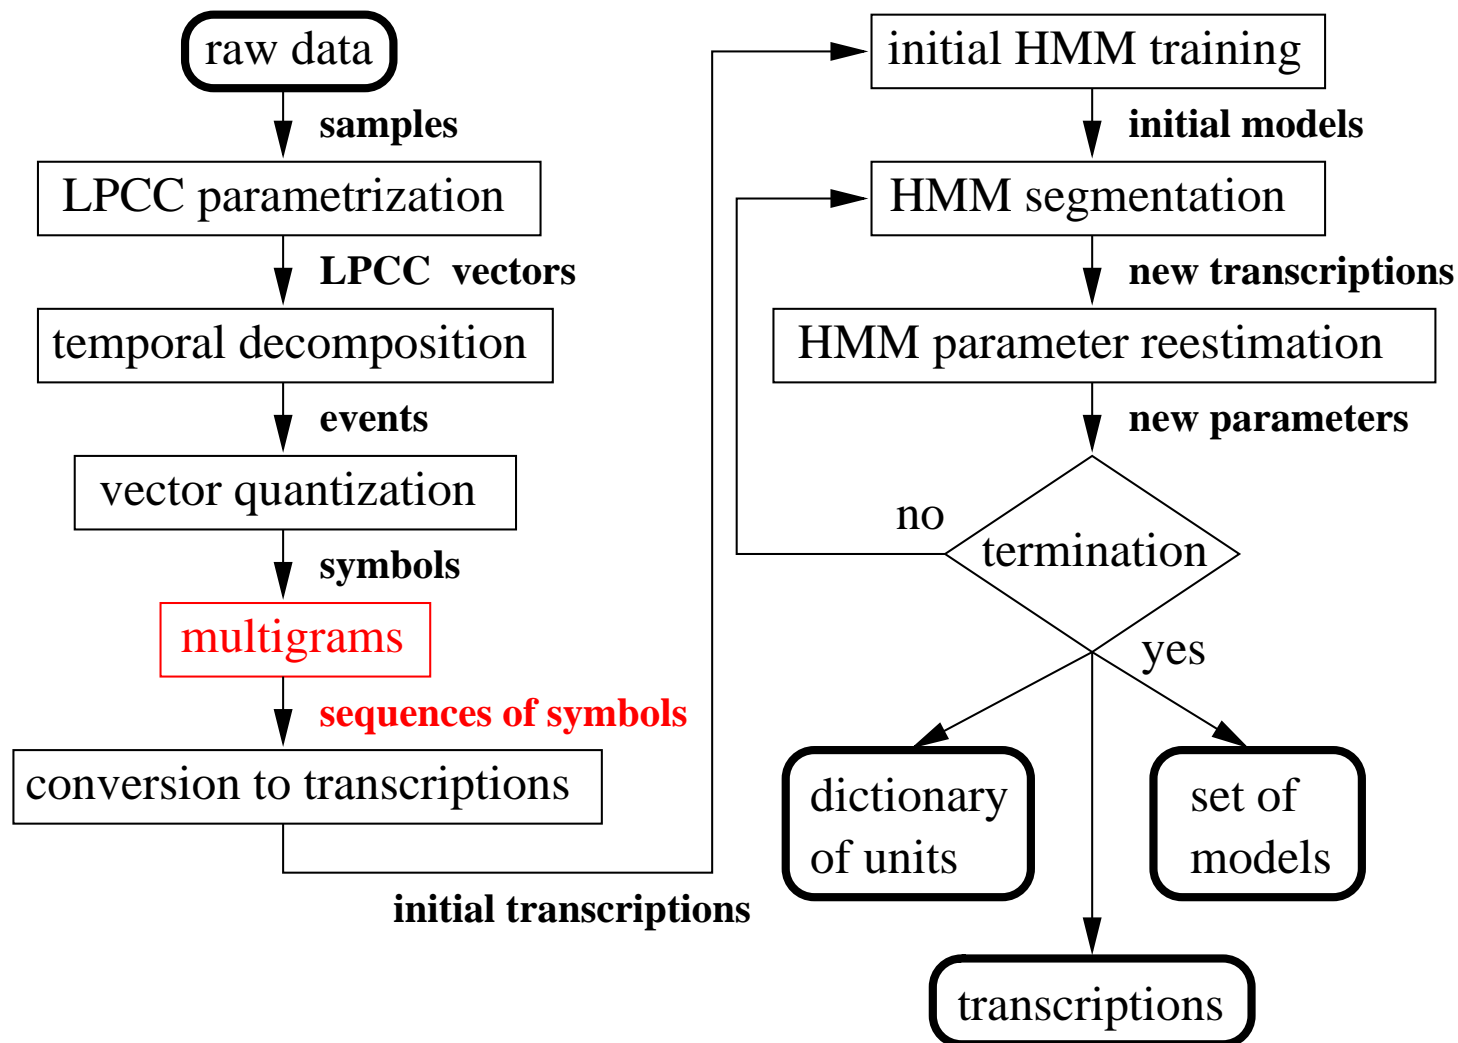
raw data

samples

LPCC parametrization

LPCC vectors

temporal decomposition

events

vector quantization

symbols

multigrams

sequences of symbols

conversion to transcriptions

initial transcriptions

initial HMM training

initial models

HMM segmentation

new transcriptions

HMM parameter reestimation

new parameters

no

termination

yes

dictionary of units

set of models

transcriptions